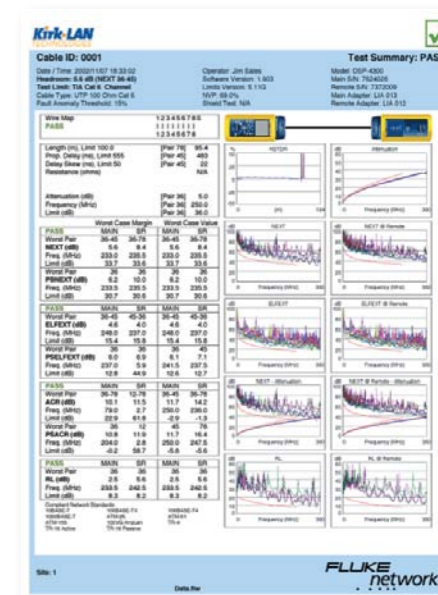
Kirk-LAN
TECHNOLOGIES

Cable ID: 0001

Test Summary: PAS

Date / Time: 2002/11/07 18:33:02
Headroom: 8.4 dB (NEXT 36-45)
Test Limit: TIA Cat 6 Channel
Cable Type: UTP 100 Ohm Cat 6
Fault Anomaly Threshold: 15%

Operator: Jim Sales
Software Version: 1.903
Limits Version: 5.11G
NVP: 69.0%
Shield Test: N/A

Model: DSP-4300
Main S/N: 7624025
Remote S/N: 7372009
Main Adapter: LIA 013
Remote Adapter: LIA 013

Wire Map
PASS

12345678S
12345678

Length (m), Limit 100.0 [Pair 78] 95.4
Prop. Delay (ns), Limit 555 [Pair 45] 463
Delay Skew (ns), Limit 50 [Pair 45] 22
Resistance (ohms) N/A

Attenuation (dB) [Pair 36] 5.0
Frequency (MHz) [Pair 36] 250.0
Limit (dB) [Pair 36] 36.0

| | Worst Case Margin | | Worst Case Value | |
|---|---|---|---|---|
| PASS | MAIN | SR | MAIN | SR |
| Worst Pair | 36-45 | 36-78 | 36-45 | 36-78 |
| NEXT (dB) | 8.6 | 8.4 | 5.6 | 8.4 |
| Freq. (MHz) | 233.0 | 235.5 | 233.0 | 235.5 |
| Limit (dB) | 33.7 | 33.6 | 33.7 | 33.6 |
| Worst Pair | 36 | 36 | 36 | 36 |
| PSNEXT (dB) | 6.2 | 10.0 | 6.2 | 10.0 |
| Freq. (MHz) | 233.5 | 235.5 | 233.5 | 235.5 |
| Limit (dB) | 30.7 | 30.6 | 30.7 | 30.6 |
| PASS | MAIN | SR | MAIN | SR |
| Worst Pair | 36-45 | 45-36 | 36-45 | 45-36 |
| ELFEXT (dB) | 4.6 | 4.0 | 4.6 | 4.0 |
| Freq. (MHz) | 249.0 | 237.0 | 249.0 | 237.0 |
| Limit (dB) | 15.4 | 15.8 | 15.4 | 15.8 |
| Worst Pair | 36 | 36 | 36 | 45 |
| PSELFEXT (dB) | 6.0 | 6.9 | 8.1 | 7.1 |
| Freq. (MHz) | 237.0 | 5.9 | 241.5 | 237.5 |
| Limit (dB) | 12.8 | 44.9 | 12.6 | 12.7 |
| PASS | MAIN | SR | MAIN | SR |
| Worst Pair | 36-78 | 12-78 | 36-45 | 36-78 |
| ACR (dB) | 10.1 | 11.5 | 11.7 | 14.2 |
| Freq. (MHz) | 79.0 | 2.7 | 250.0 | 236.0 |
| Limit (dB) | 22.9 | 61.6 | -2.9 | -1.3 |
| Worst Pair | 36 | 12 | 45 | 78 |
| PSACR (dB) | 10.9 | 11.9 | 11.7 | 16.4 |
| Freq. (MHz) | 204.0 | 2.8 | 250.0 | 247.5 |
| Limit (dB) | -0.2 | 58.7 | -5.8 | -5.6 |
| PASS | MAIN | SR | MAIN | SR |
| Worst Pair | 36 | 36 | 36 | 36 |
| RL (dB) | 2.5 | 5.6 | 2.5 | 5.6 |
| Freq. (MHz) | 233.5 | 240.5 | 233.5 | 240.5 |
| Limit (dB) | 8.3 | 8.2 | 8.3 | 8.2 |

Compliant Network Standards:

HDTDR
(m)
Frequency (MHz)
NEXT
NEXT @ Remote
ELFEXT
ELFEXT @ Remote
NEXT - Attenuation
NEXT @ Remote - Attenuation
RL
RL @ Remote

Site: 1
Data.flw
FLUKE networks